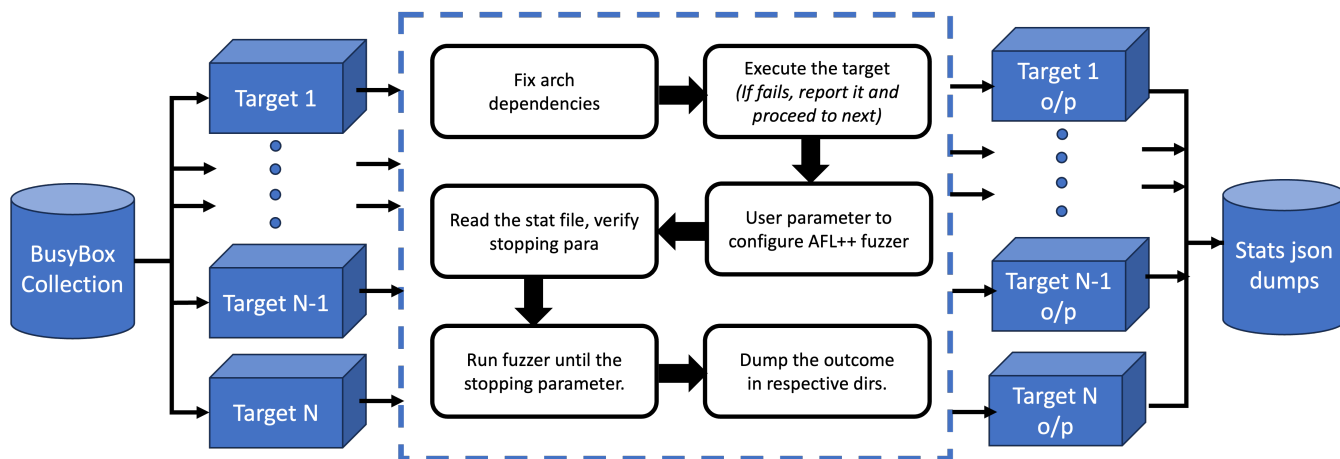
BusyBox Collection

Target 1

Target N-1

Target N

Fix arch dependencies

Execute the target *(If fails, report it and proceed to next)*

Read the stat file, verify stopping para

User parameter to configure AFL++ fuzzer

Run fuzzer until the stopping parameter.

Dump the outcome in respective dirs.

Target 1 o/p

Target N-1 o/p

Target N o/p

Stats json dumps